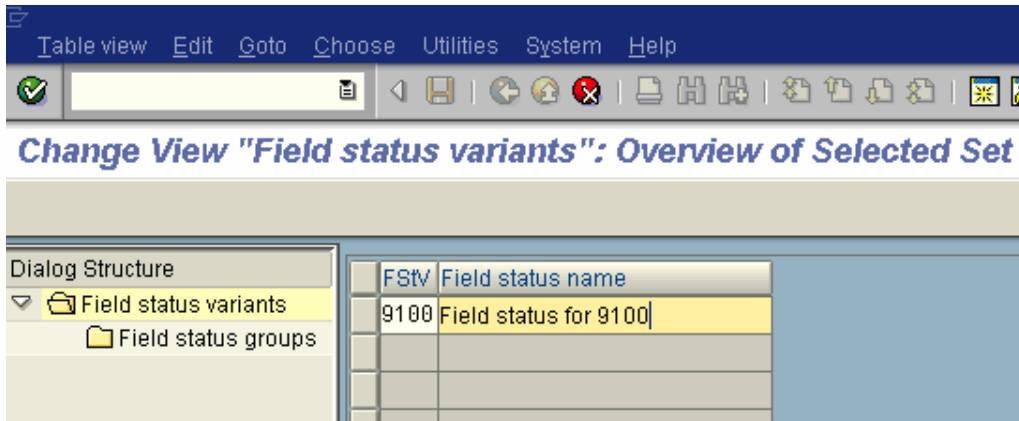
Table view Edit Goto Choose Utilities System Help

Change View "Field status variants": Overview of Selected Set

Dialog Structure
Field status variants
Field status groups

| FStV | Field status name |
|---|---|
| 9100 | Field status for 9100 |
| | |
| | |
| | |